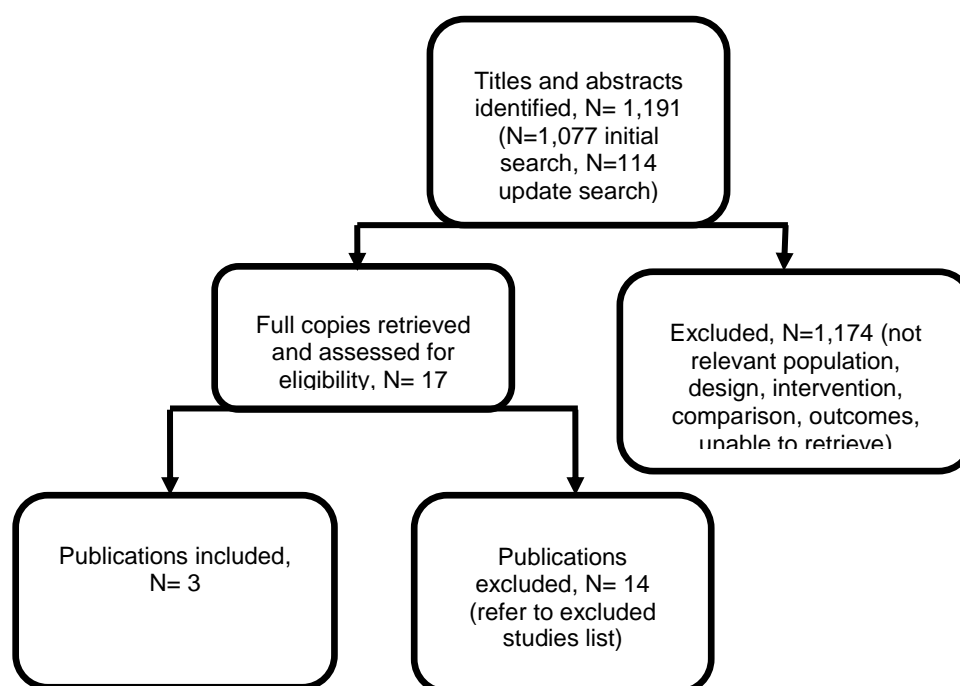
Titles and abstracts identified, N= 1,191 (N=1,077 initial search, N=114 update search)

Full copies retrieved and assessed for eligibility, N= 17

Excluded, N=1,174 (not relevant population, design, intervention, comparison, outcomes, unable to retrieve)

Publications included, N= 3

Publications excluded, N= 14 (refer to excluded studies list)